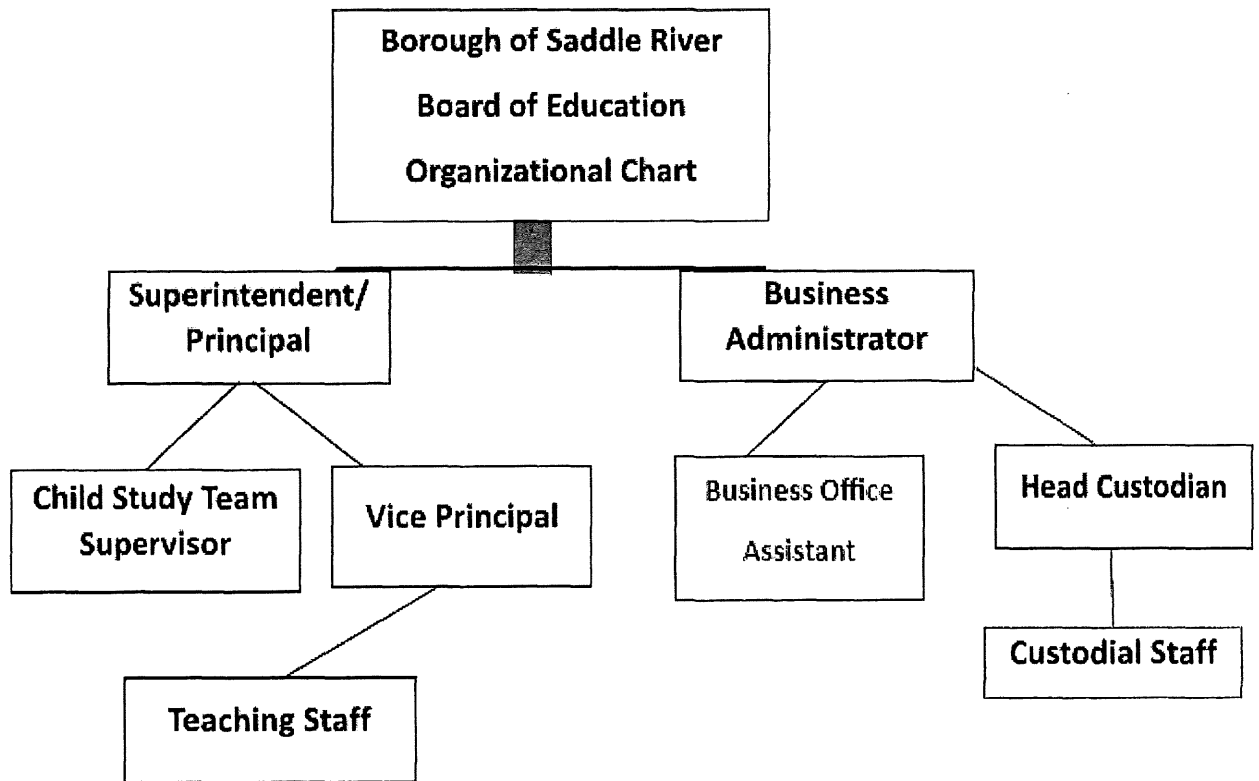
Borough of Saddle River
Board of Education
Organizational Chart

Superintendent/ Principal

Business Administrator

Child Study Team Supervisor

Vice Principal

Business Office Assistant

Head Custodian

Custodial Staff

Teaching Staff